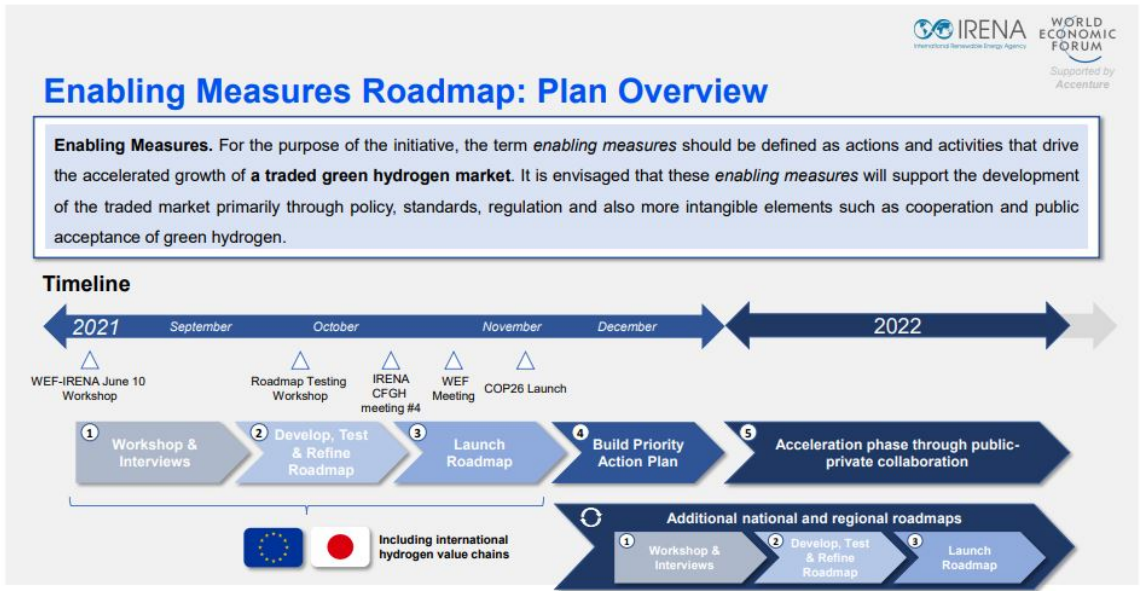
IRENA
International Renewable Energy Agency
WORLD ECONOMIC FORUM
Supported by Accenture

Enabling Measures Roadmap: Plan Overview

**Enabling Measures.** For the purpose of the initiative, the term *enabling measures* should be defined as actions and activities that drive the accelerated growth of **a traded green hydrogen market**. It is envisaged that these *enabling measures* will support the development of the traded market primarily through policy, standards, regulation and also more intangible elements such as cooperation and public acceptance of green hydrogen.

Timeline

2021 September October November December 2022

WEF-IRENA June 10 Workshop
Roadmap Testing Workshop
IRENA CFGH meeting #4
WEF Meeting
COP26 Launch

1 Workshop & Interviews
2 Develop, Test & Refine Roadmap
3 Launch Roadmap
4 Build Priority Action Plan
5 Acceleration phase through public-private collaboration

Including international hydrogen value chains

Additional national and regional roadmaps
1 Workshop & Interviews
2 Develop, Test & Refine Roadmap
3 Launch Roadmap